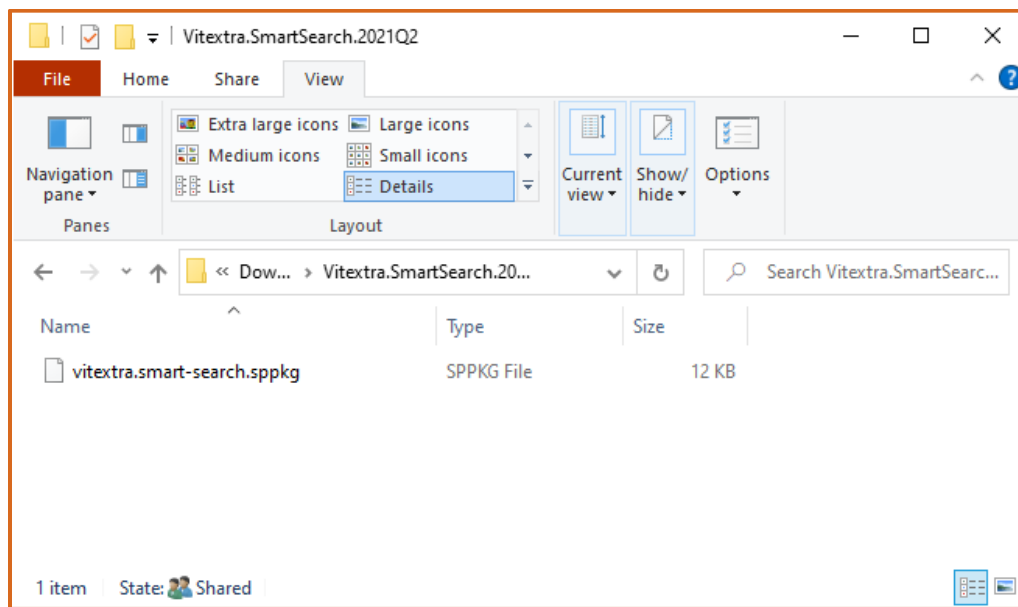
Vitextra.SmartSearch.2021Q2

File Home Share View

Navigation pane

Panes

Extra large icons
Large icons
Medium icons
Small icons
List
Details

Layout

Current view

Show/ hide

Options

« Dow... › Vitextra.SmartSearch.20...

Search Vitextra.SmartSearc...

| Name | Type | Size |
|---|---|---|
| vitextra.smart-search.sppkg | SPPKG File | 12 KB |

1 item State: Shared